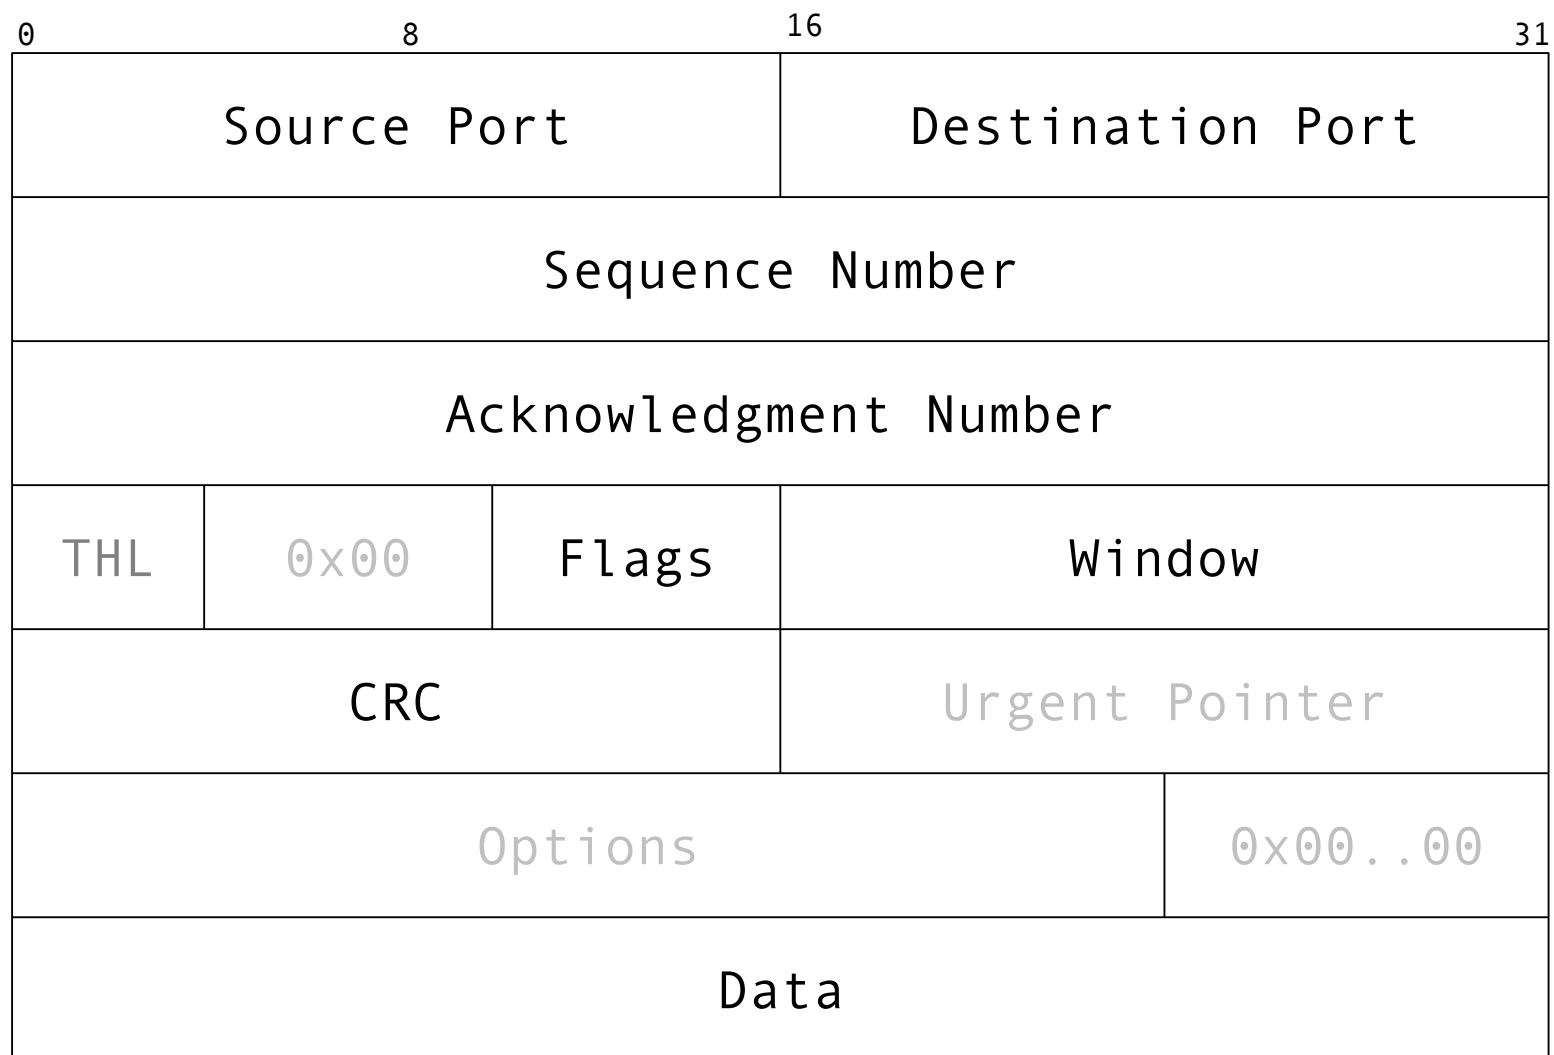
0 8 16 31

| Source Port | | | Destination Port | |
|---|---|---|---|---|
| Sequence Number | | | | |
| Acknowledgment Number | | | | |
| THL | 0x00 | Flags | Window | |
| CRC | | | Urgent Pointer | |
| Options | | | | 0x00..00 |
| Data | | | | |